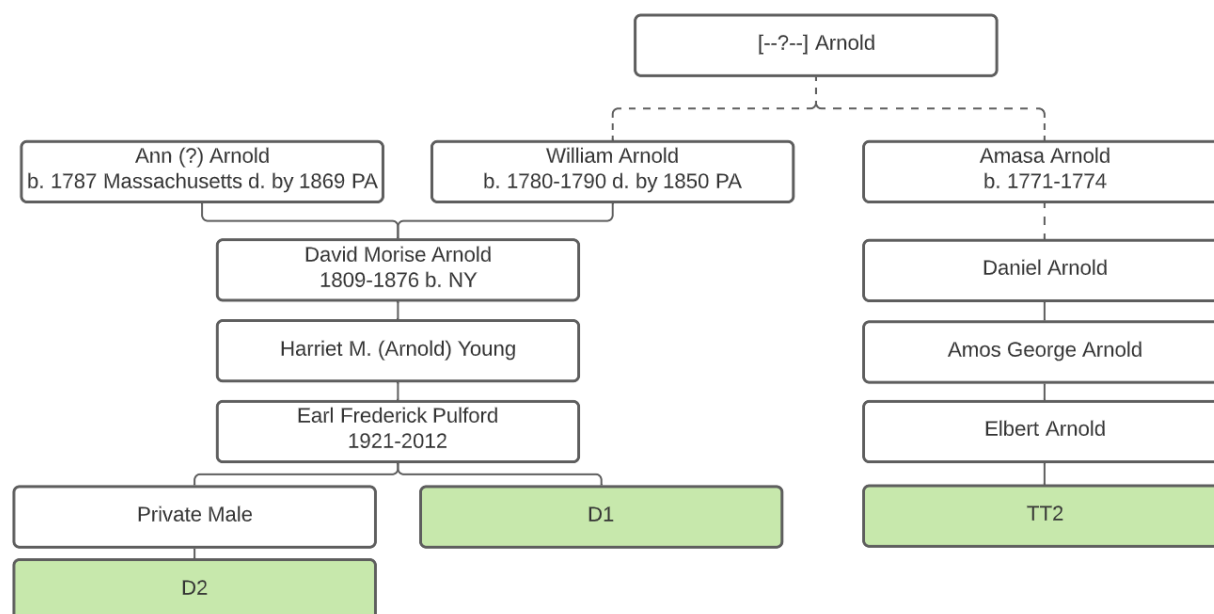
[--?--] Arnold

Ann (?) Arnold
b. 1787 Massachusetts d. by 1869 PA

William Arnold
b. 1780-1790 d. by 1850 PA

Amasa Arnold
b. 1771-1774

David Morise Arnold
1809-1876 b. NY

Daniel Arnold

Harriet M. (Arnold) Young

Amos George Arnold

Earl Frederick Pulford
1921-2012

Elbert Arnold

Private Male

D1

TT2

D2